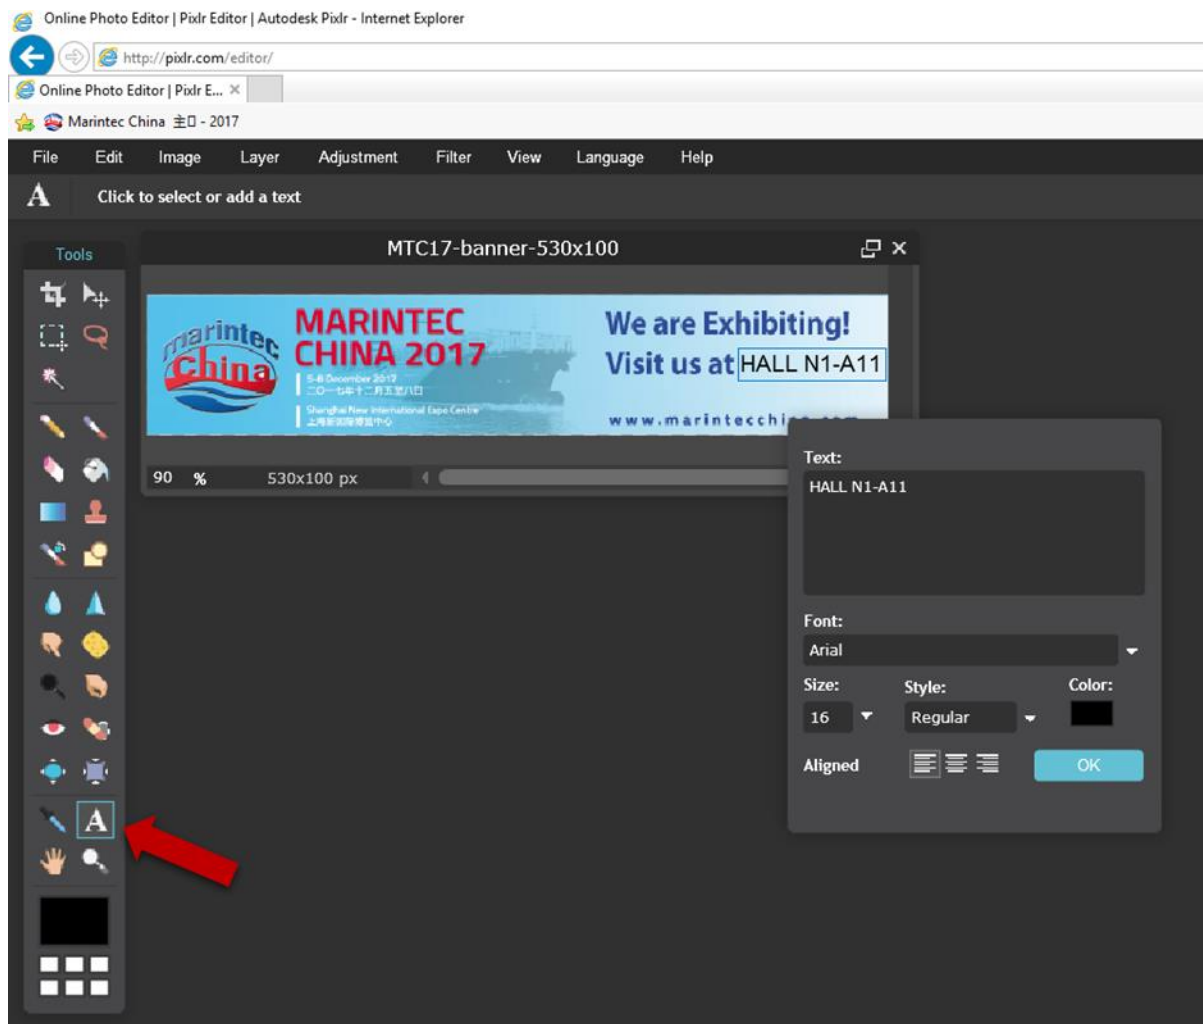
Online Photo Editor | Pixlr Editor | Autodesk Pixlr - Internet Explorer

http://pixlr.com/editor/

Online Photo Editor | Pixlr E... ×

Marintec China 主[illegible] - 2017

File Edit Image Layer Adjustment Filter View Language Help

A Click to select or add a text

Tools

MTC17-banner-530x100

marintec China

MARINTEC CHINA 2017

5-8 December 2017
二〇一七年十二月五至八日

Shanghai New International Expo Centre
上海新国际博览中心

We are Exhibiting!
Visit us at HALL N1-A11

www.marintecchi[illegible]

90 % 530x100 px

Text:
HALL N1-A11

Font:
Arial

Size: 16
Style: Regular
Color:

Aligned

OK